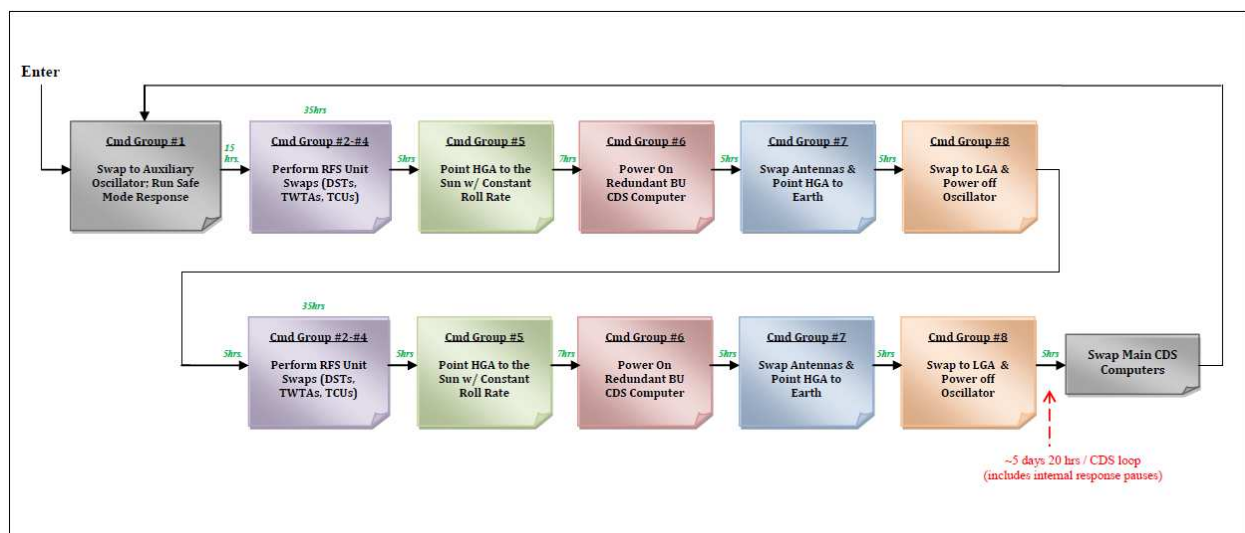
Enter

Cmd Group #1
Swap to Auxiliary Oscillator; Run Safe Mode Response

15 hrs.

35hrs

Cmd Group #2-#4
Perform RFS Unit Swaps (DSTs, TWTAs, TCUs)

5hrs

Cmd Group #5
Point HGA to the Sun w/ Constant Roll Rate

7hrs

Cmd Group #6
Power On Redundant BU CDS Computer

5hrs

Cmd Group #7
Swap Antennas & Point HGA to Earth

5hrs

Cmd Group #8
Swap to LGA & Power off Oscillator

5hrs.

35hrs

Cmd Group #2-#4
Perform RFS Unit Swaps (DSTs, TWTAs, TCUs)

5hrs

Cmd Group #5
Point HGA to the Sun w/ Constant Roll Rate

7hrs

Cmd Group #6
Power On Redundant BU CDS Computer

5hrs

Cmd Group #7
Swap Antennas & Point HGA to Earth

5hrs

Cmd Group #8
Swap to LGA & Power off Oscillator

5hrs

Swap Main CDS Computers

~5 days 20 hrs / CDS loop
(includes internal response pauses)